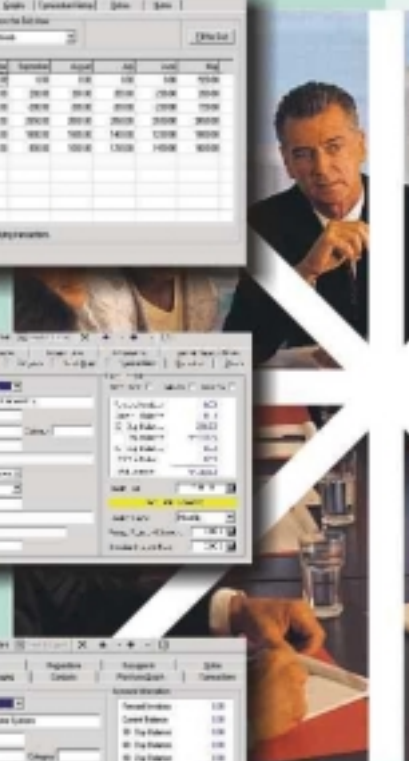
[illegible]

Clear Sort

| September | August | July | June | May |
|---|---|---|---|---|
| 500 | 500 | 500 | 500 | 500 |
| 200 | 200 | 200 | 200 | 200 |
| 200 | 200 | 200 | 200 | 200 |
| 300 | 300 | 300 | 300 | 300 |
| 1800 | 1800 | 1400 | 1200 | 1800 |
| 800 | 800 | 1300 | 1400 | 800 |

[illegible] transaction

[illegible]

Forward Invoices
Current Balance
30 Day Balance
60 Day Balance
90 Day Balance
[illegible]

Regarding
Contacts
Transactions
Account Information
Forward Invoices 0.00
Current Balance 0.00
30 Day Balance 0.00
60 Day Balance 0.00
90 Day Balance 0.00
Category